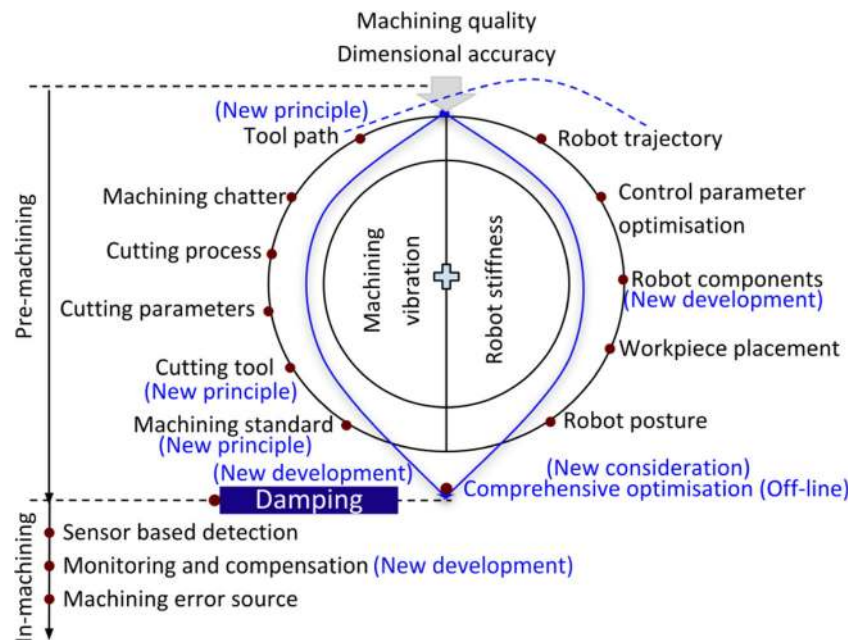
Machining quality
Dimensional accuracy

(New principle)
Tool path
Robot trajectory
Machining chatter
Control parameter optimisation
Cutting process
Machining vibration
Robot stiffness
Robot components
(New development)
Cutting parameters
Workpiece placement
Cutting tool
(New principle)
Machining standard
(New principle)
Robot posture
(New development)
(New consideration)
Damping
Comprehensive optimisation (Off-line)

Pre-machining

Sensor based detection
Monitoring and compensation (New development)
Machining error source

In-machining